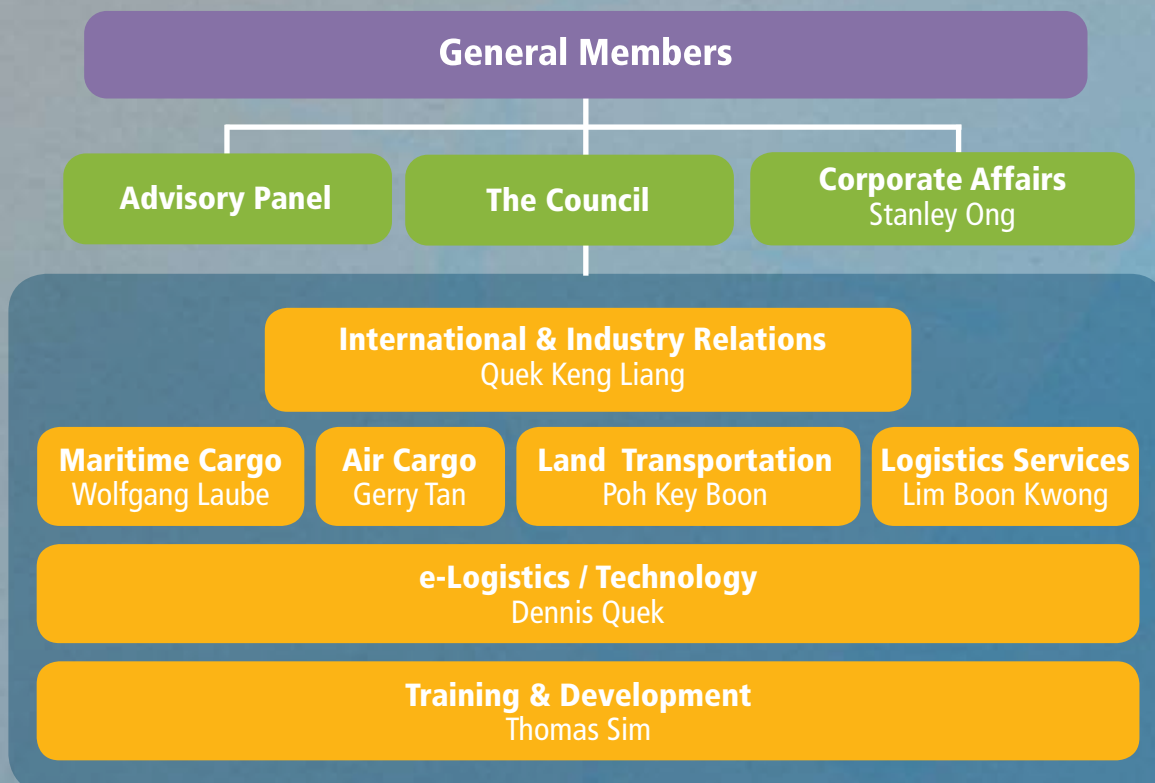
General Members

Advisory Panel

The Council

Corporate Affairs
Stanley Ong

International & Industry Relations
Quek Keng Liang

Maritime Cargo
Wolfgang Laube

Air Cargo
Gerry Tan

Land Transportation
Poh Key Boon

Logistics Services
Lim Boon Kwong

e-Logistics / Technology
Dennis Quek

Training & Development
Thomas Sim